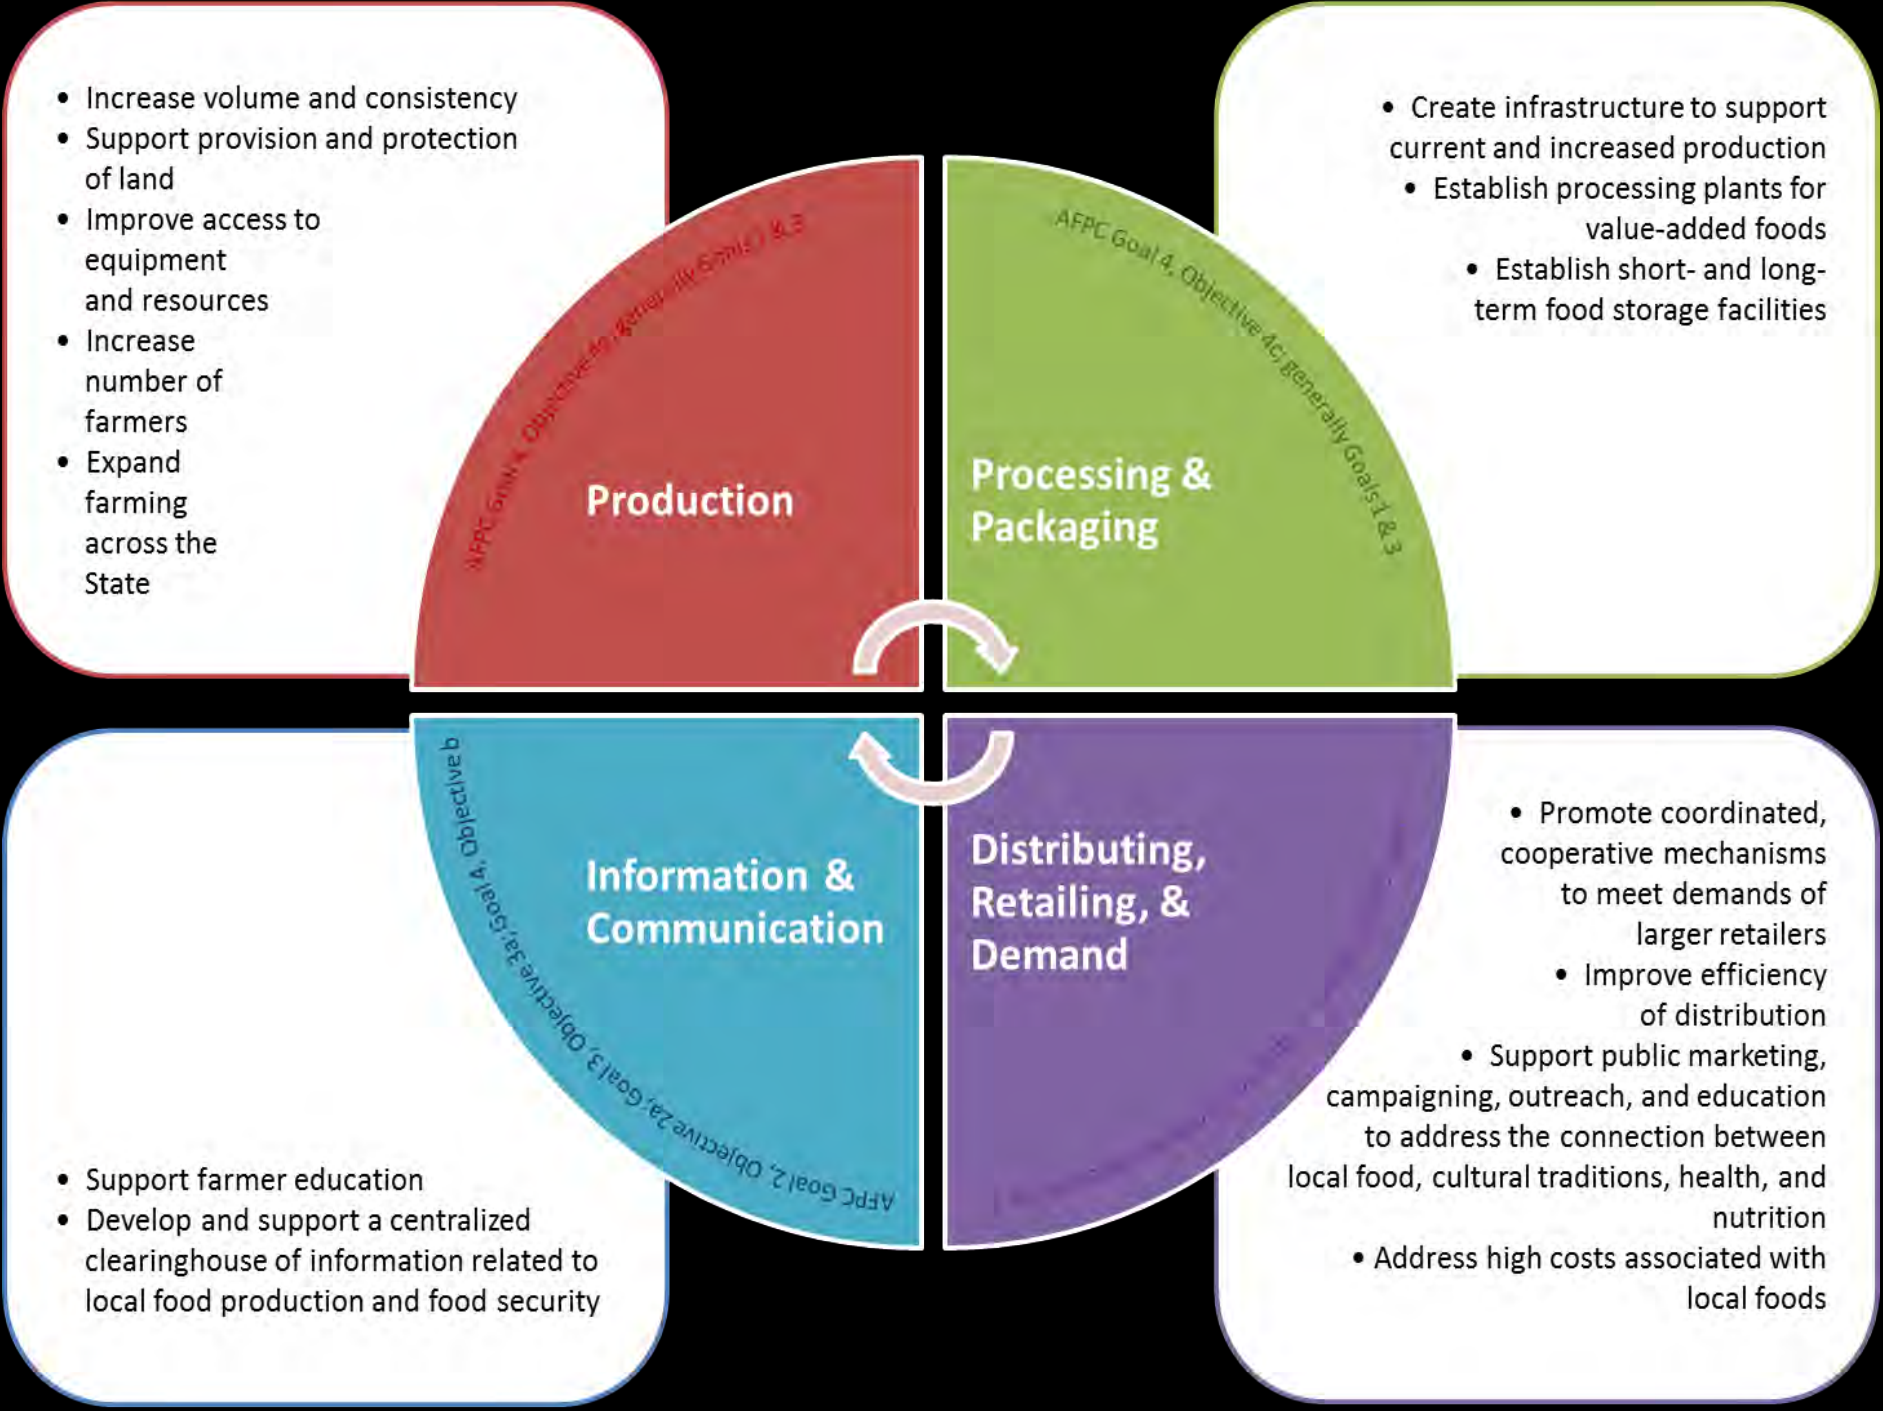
- Increase volume and consistency
- Support provision and protection of land
- Improve access to equipment and resources
- Increase number of farmers
- Expand farming across the State

AFPC Goal 4, Objective 4b; generally Goals 1 & 3

Production

- Create infrastructure to support current and increased production
- Establish processing plants for value-added foods
- Establish short- and long-term food storage facilities

AFPC Goal 4, Objective 4c; generally Goals 1 & 3

Processing & Packaging

AFPC Goal 2, Objective 2a; Goal 3, Objective 3a; Goal 4, Objective b

Information & Communication

Distributing, Retailing, & Demand

- Promote coordinated, cooperative mechanisms to meet demands of larger retailers
- Improve efficiency of distribution
- Support public marketing, campaigning, outreach, and education to address the connection between local food, cultural traditions, health, and nutrition
- Address high costs associated with local foods

- Support farmer education
- Develop and support a centralized clearinghouse of information related to local food production and food security